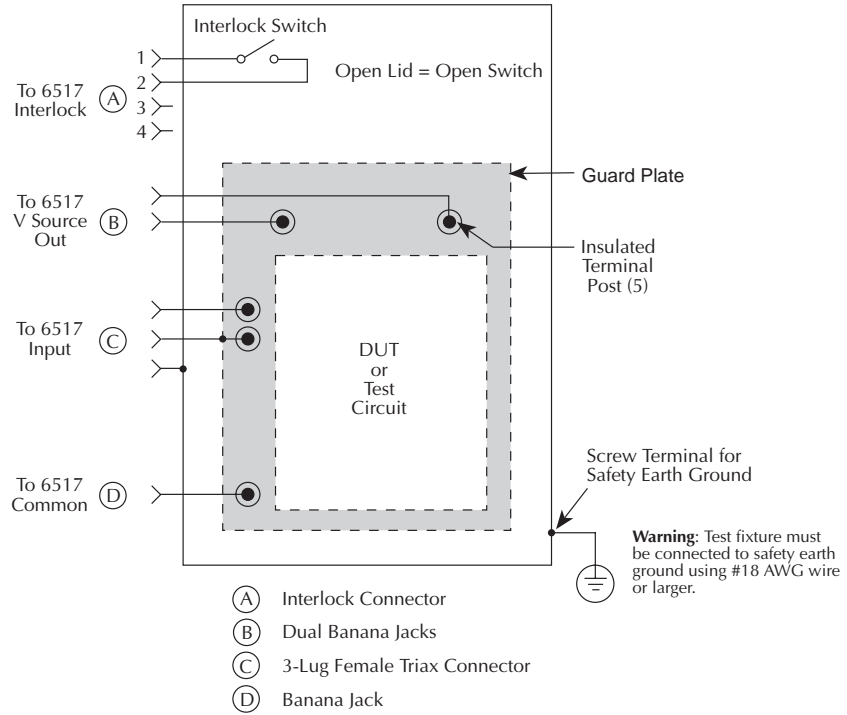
Interlock Switch

1
2
3
4

To 6517 Interlock (A)

Open Lid = Open Switch

Guard Plate

To 6517 V Source Out (B)

Insulated Terminal Post (5)

To 6517 Input (C)

DUT or Test Circuit

Screw Terminal for Safety Earth Ground

To 6517 Common (D)

**Warning**: Test fixture must be connected to safety earth ground using #18 AWG wire or larger.

(A) Interlock Connector

(B) Dual Banana Jacks

(C) 3-Lug Female Triax Connector

(D) Banana Jack